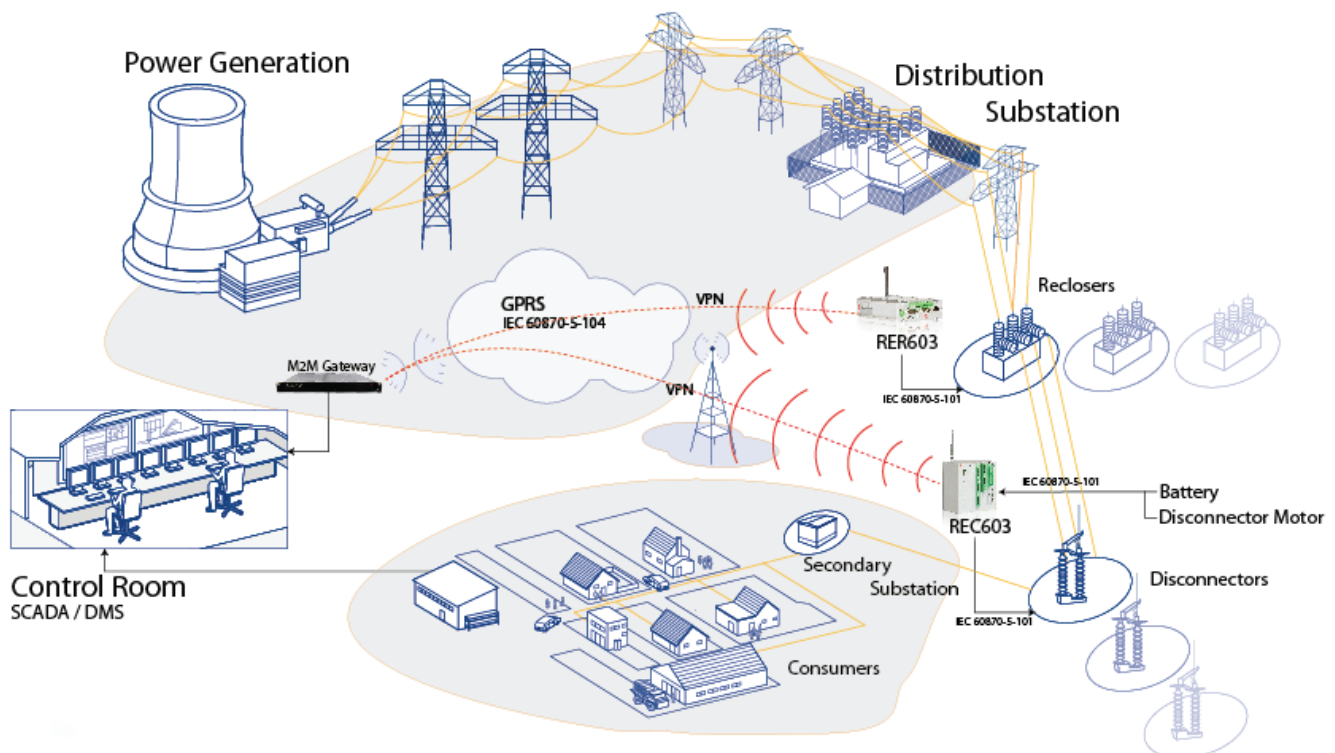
Power Generation

Distribution Substation

GPRS
IEC 60870-5-104

VPN

RER603

Reclosers

M2M Gateway

VPN

IEC 60870-5-101

IEC 60870-5-101

Battery

Disconnector Motor

REC603

Control Room
SCADA / DMS

Secondary Substation

Disconnectors

IEC 60870-5-101

Consumers